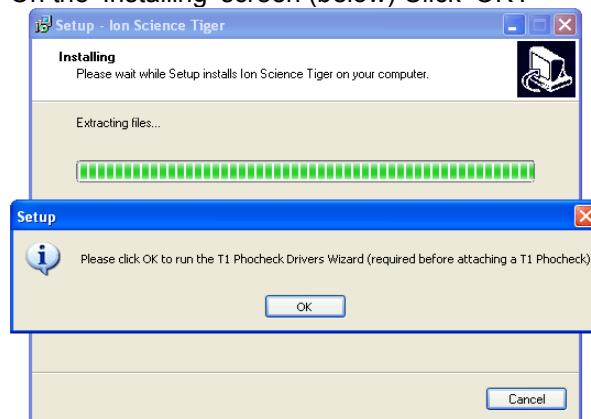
On the 'Installing' screen (below) click 'OK'.

Setup - Ion Science Tiger

Installing
Please wait while Setup installs Ion Science Tiger on your computer.

Extracting files...

Setup

Please click OK to run the T1 Phocheck Drivers Wizard (required before attaching a T1 Phocheck)

OK

Cancel